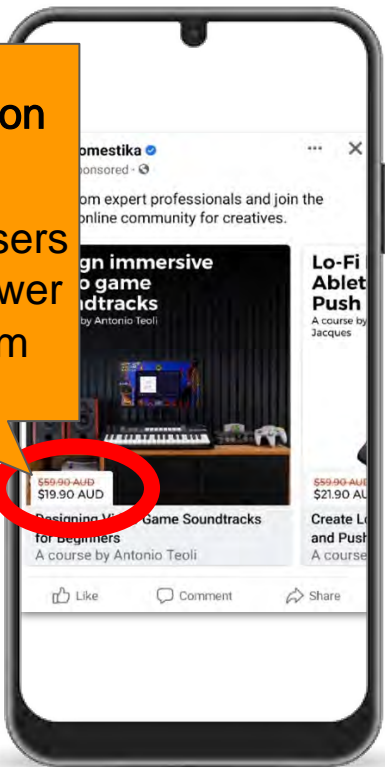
on

sers
wer
m

omestika
onsored · ⚙

om expert professionals and join the
online community for creatives.

gn immersive
o game
ndtracks
by Antonio Teoli

$59.90 AUD
$19.90 AUD

Designing Vi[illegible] Game Soundtracks for Beginners
A course by Antonio Teoli

Lo-Fi
Ablet
Push
A course by
Jacques

$59.90 AUD
$21.90 AU

Create L
and Push
A course

Like
Comment
Share